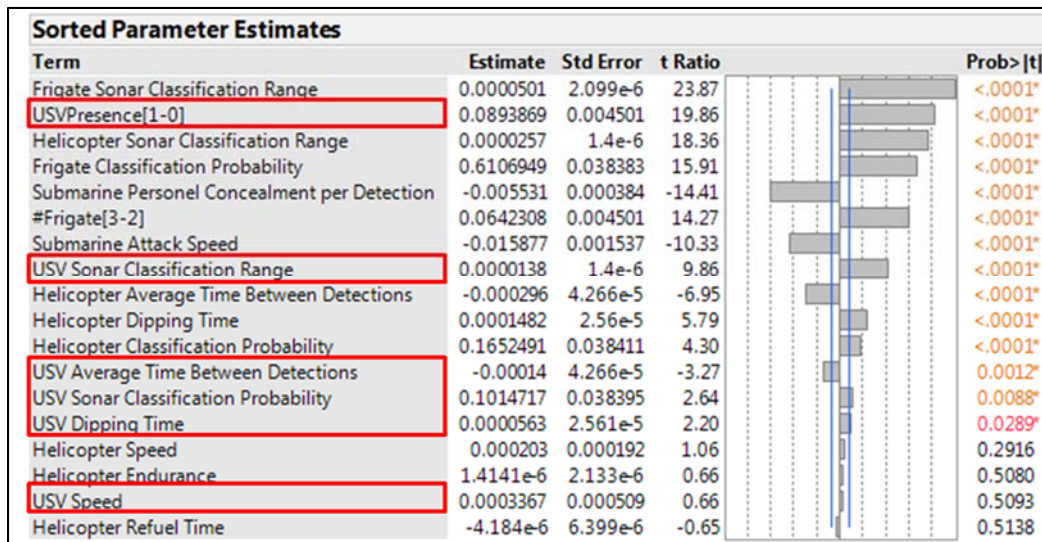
Sorted Parameter Estimates

| Term | Estimate | Std Error | t Ratio | Prob>\|t\| |
|---|---|---|---|---|
| Frigate Sonar Classification Range | 0.0000501 | 2.099e-6 | 23.87 | <.0001* |
| USVPresence[1-0] | 0.0893869 | 0.004501 | 19.86 | <.0001* |
| Helicopter Sonar Classification Range | 0.0000257 | 1.4e-6 | 18.36 | <.0001* |
| Frigate Classification Probability | 0.6106949 | 0.038383 | 15.91 | <.0001* |
| Submarine Personel Concealment per Detection | -0.005531 | 0.000384 | -14.41 | <.0001* |
| #Frigate[3-2] | 0.0642308 | 0.004501 | 14.27 | <.0001* |
| Submarine Attack Speed | -0.015877 | 0.001537 | -10.33 | <.0001* |
| USV Sonar Classification Range | 0.0000138 | 1.4e-6 | 9.86 | <.0001* |
| Helicopter Average Time Between Detections | -0.000296 | 4.266e-5 | -6.95 | <.0001* |
| Helicopter Dipping Time | 0.0001482 | 2.56e-5 | 5.79 | <.0001* |
| Helicopter Classification Probability | 0.1652491 | 0.038411 | 4.30 | <.0001* |
| USV Average Time Between Detections | -0.00014 | 4.266e-5 | -3.27 | 0.0012* |
| USV Sonar Classification Probability | 0.1014717 | 0.038395 | 2.64 | 0.0088* |
| USV Dipping Time | 0.0000563 | 2.561e-5 | 2.20 | 0.0289* |
| Helicopter Speed | 0.000203 | 0.000192 | 1.06 | 0.2916 |
| Helicopter Endurance | 1.4141e-6 | 2.133e-6 | 0.66 | 0.5080 |
| USV Speed | 0.0003367 | 0.000509 | 0.66 | 0.5093 |
| Helicopter Refuel Time | -4.184e-6 | 6.399e-6 | -0.65 | 0.5138 |